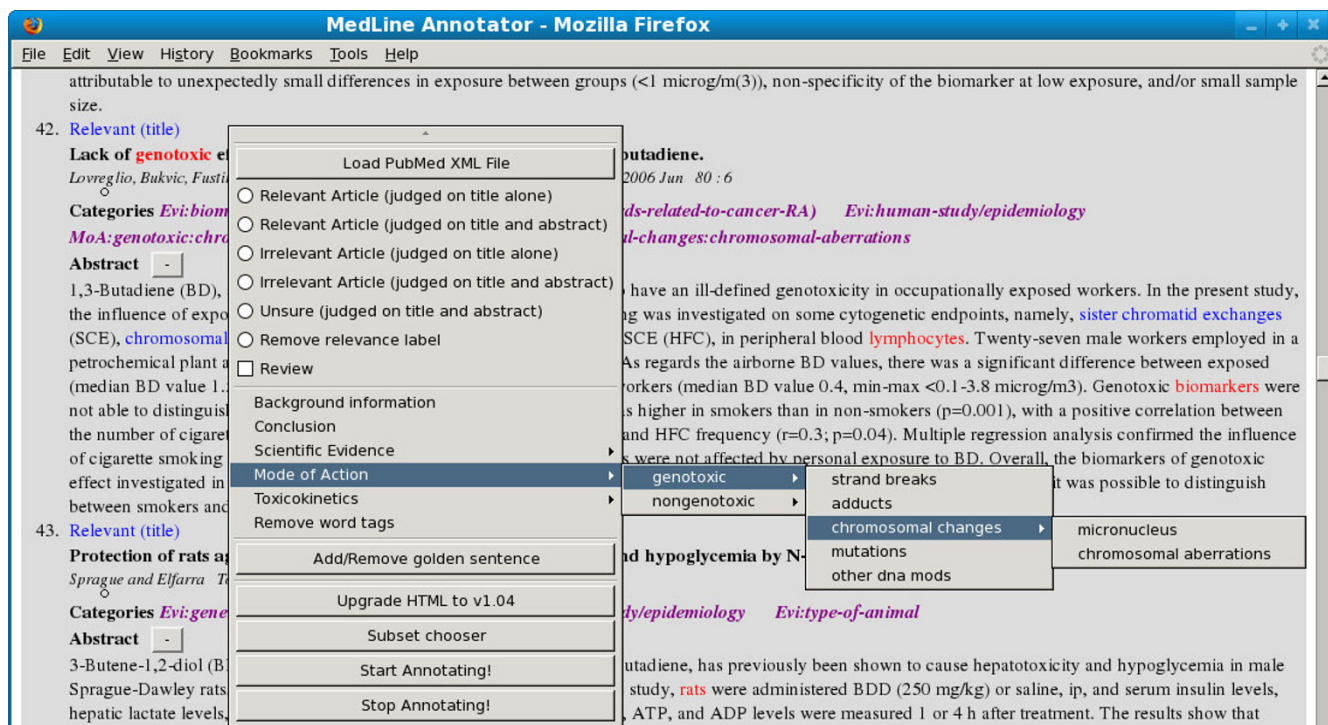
MedLine Annotator - Mozilla Firefox

File Edit View History Bookmarks Tools Help

attributable to unexpectedly small differences in exposure between groups (<1 microg/m(3)), non-specificity of the biomarker at low exposure, and/or small sample size.

42. Relevant (title)

Lack of genotoxic e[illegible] butadiene.

Lovreglio, Bukvic, Fusti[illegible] 2006 Jun 80 : 6

Categories Evi:biom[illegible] ds-related-to-cancer-RA) Evi:human-study/epidemiology MoA:genotoxic:chro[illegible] l-changes:chromosomal-aberrations

Abstract -

1,3-Butadiene (BD), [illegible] have an ill-defined genotoxicity in occupationally exposed workers. In the present study, the influence of expo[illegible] ng was investigated on some cytogenetic endpoints, namely, sister chromatid exchanges (SCE), chromosomal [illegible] SCE (HFC), in peripheral blood lymphocytes. Twenty-seven male workers employed in a petrochemical plant a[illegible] As regards the airborne BD values, there was a significant difference between exposed (median BD value 1.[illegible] orkers (median BD value 0.4, min-max <0.1-3.8 microg/m3). Genotoxic biomarkers were not able to distinguis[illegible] s higher in smokers than in non-smokers (p=0.001), with a positive correlation between the number of cigaret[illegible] and HFC frequency (r=0.3; p=0.04). Multiple regression analysis confirmed the influence of cigarette smoking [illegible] s were not affected by personal exposure to BD. Overall, the biomarkers of genotoxic effect investigated in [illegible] it was possible to distinguish between smokers and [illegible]

43. Relevant (title)

Protection of rats a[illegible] nd hypoglycemia by N-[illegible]

Sprague and Elfarra T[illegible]

Categories Evi:gene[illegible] dy/epidemiology Evi:type-of-animal

Abstract -

3-Butene-1,2-diol (B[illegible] utadiene, has previously been shown to cause hepatotoxicity and hypoglycemia in male Sprague-Dawley rats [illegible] study, rats were administered BDD (250 mg/kg) or saline, ip, and serum insulin levels, hepatic lactate levels, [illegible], ATP, and ADP levels were measured 1 or 4 h after treatment. The results show that

Load PubMed XML File
Relevant Article (judged on title alone)
Relevant Article (judged on title and abstract)
Irrelevant Article (judged on title alone)
Irrelevant Article (judged on title and abstract)
Unsure (judged on title and abstract)
Remove relevance label
Review
Background information
Conclusion
Scientific Evidence
Mode of Action
Toxicokinetics
Remove word tags
Add/Remove golden sentence
Upgrade HTML to v1.04
Subset chooser
Start Annotating!
Stop Annotating!

genotoxic
nongenotoxic

strand breaks
adducts
chromosomal changes
mutations
other dna mods

micronucleus
chromosomal aberrations